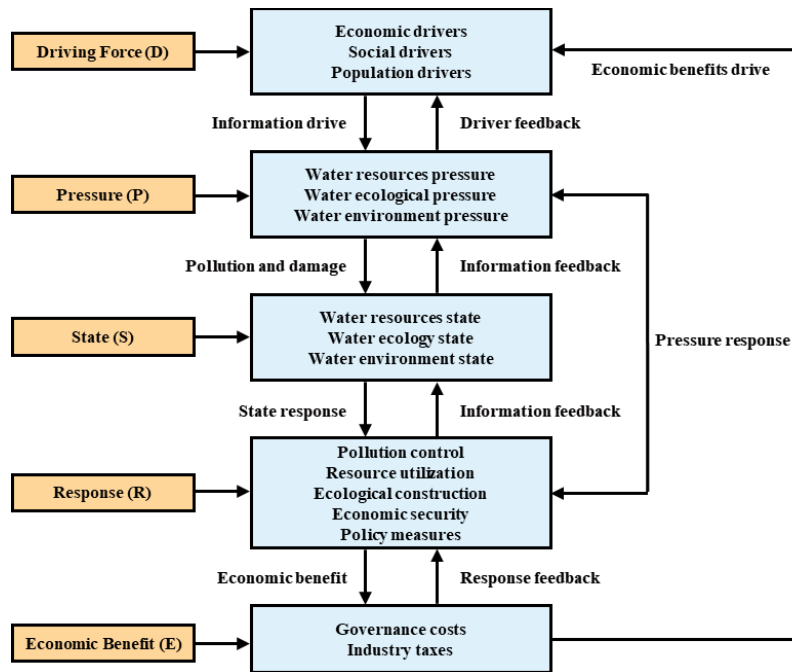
Driving Force (D)

Economic drivers
Social drivers
Population drivers

Economic benefits drive

Information drive

Driver feedback

Pressure (P)

Water resources pressure
Water ecological pressure
Water environment pressure

Pollution and damage

Information feedback

State (S)

Water resources state
Water ecology state
Water environment state

Pressure response

State response

Information feedback

Response (R)

Pollution control
Resource utilization
Ecological construction
Economic security
Policy measures

Economic benefit

Response feedback

Economic Benefit (E)

Governance costs
Industry taxes